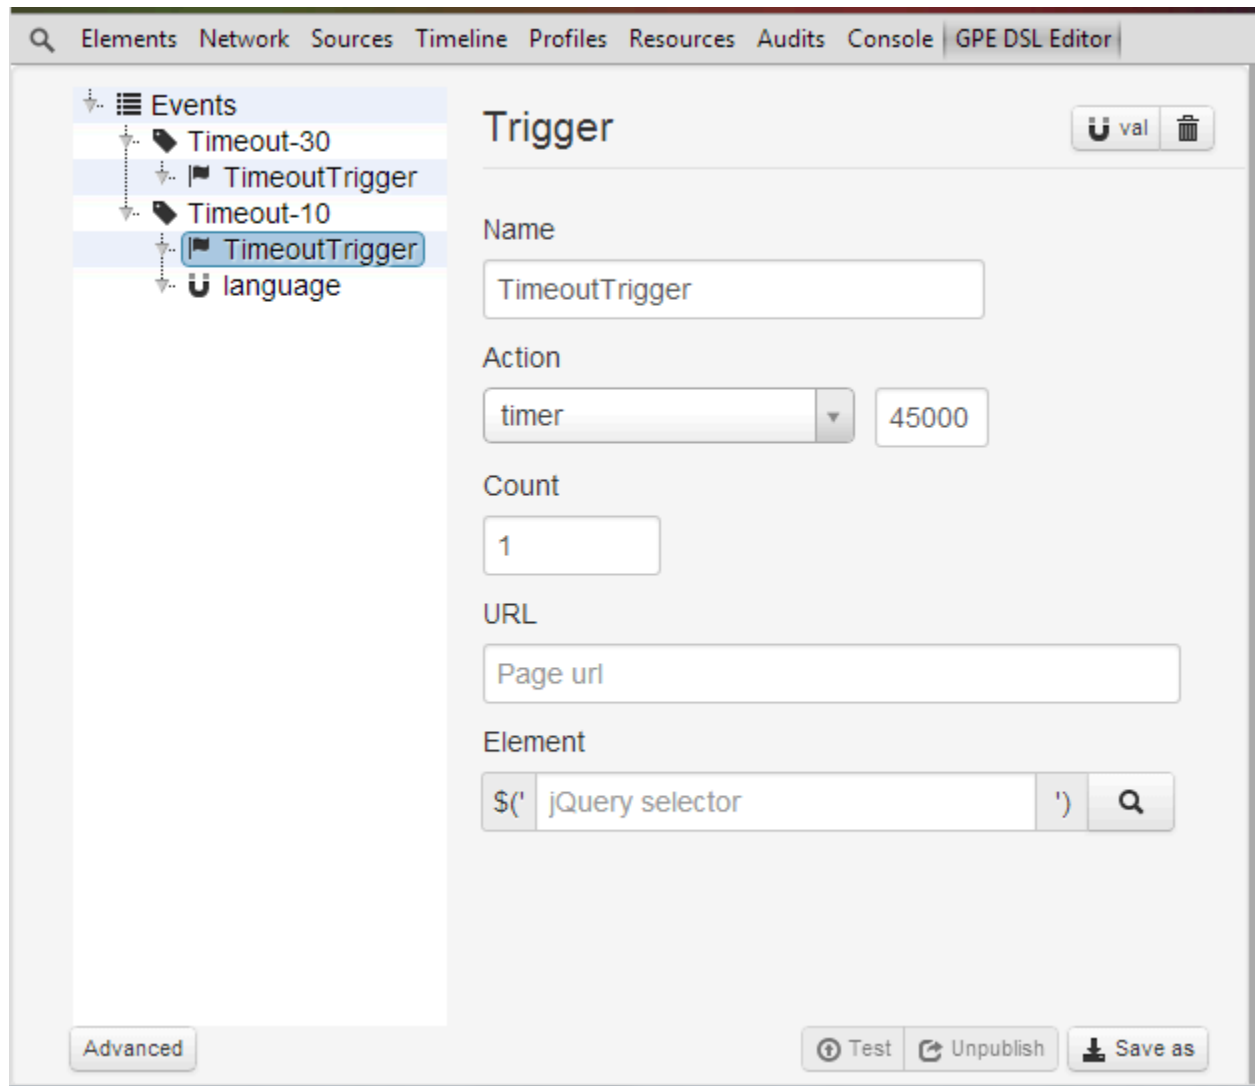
Elements Network Sources Timeline Profiles Resources Audits Console GPE DSL Editor

Events
Timeout-30
TimeoutTrigger
Timeout-10
TimeoutTrigger
language

Trigger

val

Name

TimeoutTrigger

Action

timer

45000

Count

1

URL

Page url

Element

$('

jQuery selector

')

Advanced

Test

Unpublish

Save as